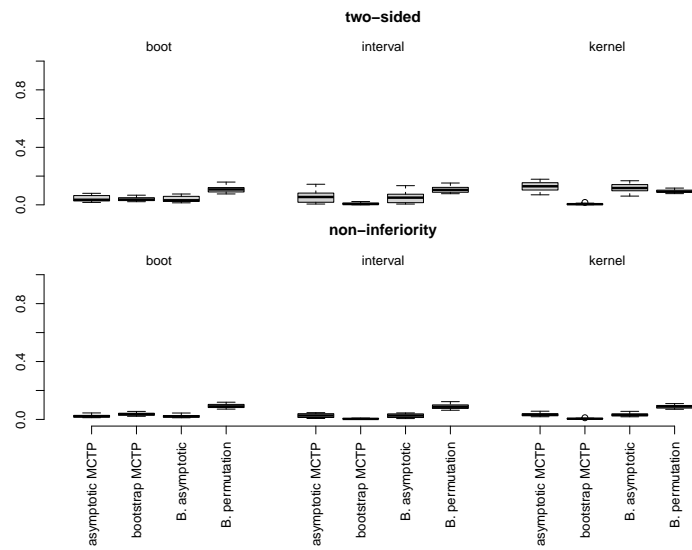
two–sided

boot

interval

kernel

0.8

0.4

0.0

non–inferiority

boot

interval

kernel

0.8

0.4

0.0

asymptotic MCTP
bootstrap MCTP
B. asymptotic
B. permutation

asymptotic MCTP
bootstrap MCTP
B. asymptotic
B. permutation

asymptotic MCTP
bootstrap MCTP
B. asymptotic
B. permutation